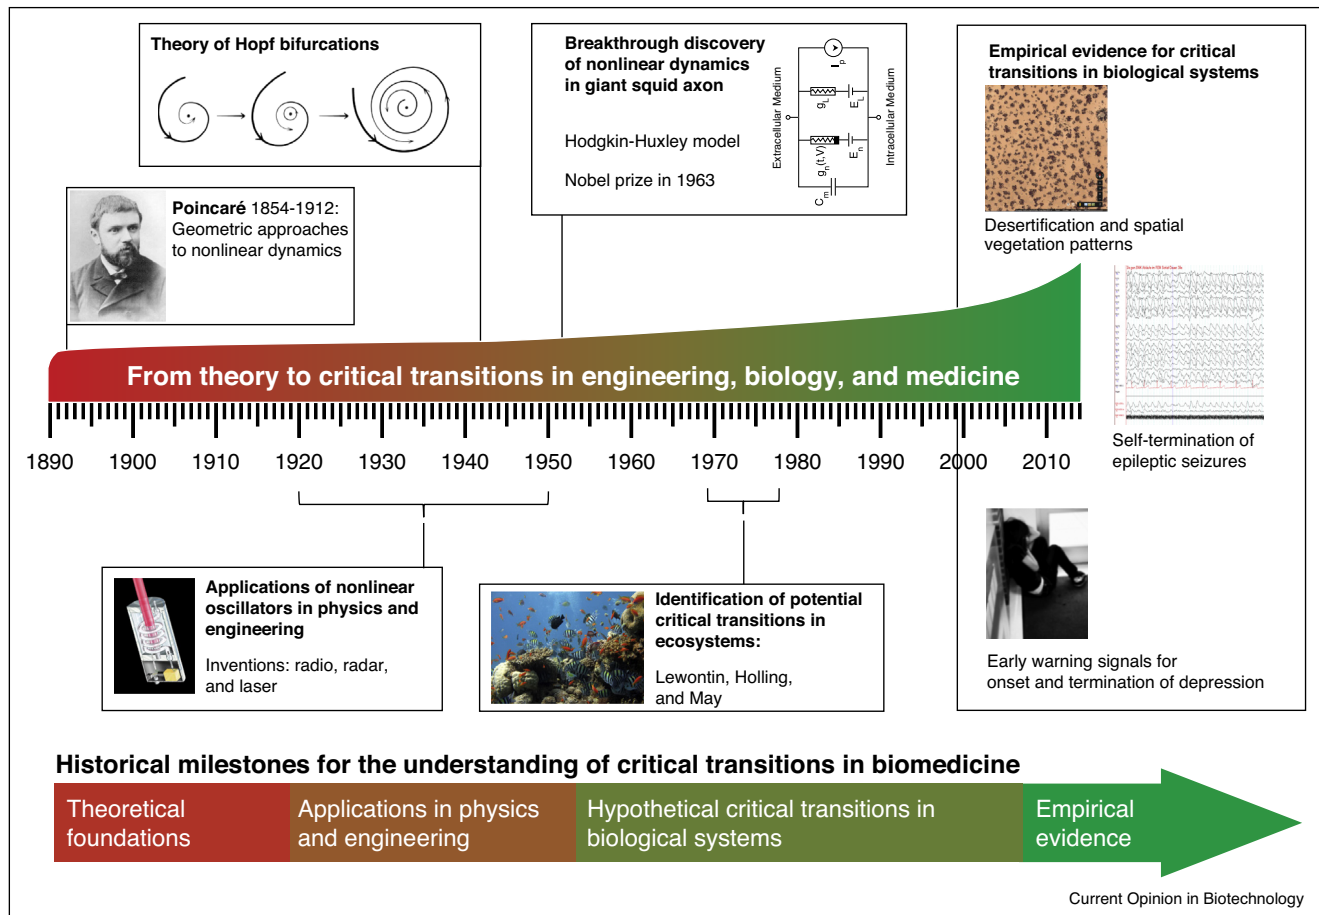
Theory of Hopf bifurcations

Poincaré 1854-1912: Geometric approaches to nonlinear dynamics

Breakthrough discovery of nonlinear dynamics in giant squid axon

Hodgkin-Huxley model

Nobel prize in 1963

Extracellular Medium

Intracellular Medium

$I_p$

$g_L$

$E_L$

$g_n(t,V)$

$E_n$

$C_m$

Empirical evidence for critical transitions in biological systems

Desertification and spatial vegetation patterns

Self-termination of epileptic seizures

Early warning signals for onset and termination of depression

From theory to critical transitions in engineering, biology, and medicine

1890 1900 1910 1920 1930 1940 1950 1960 1970 1980 1990 2000 2010

Applications of nonlinear oscillators in physics and engineering

Inventions: radio, radar, and laser

Identification of potential critical transitions in ecosystems:

Lewontin, Holling, and May

Historical milestones for the understanding of critical transitions in biomedicine

Theoretical foundations

Applications in physics and engineering

Hypothetical critical transitions in biological systems

Empirical evidence

Current Opinion in Biotechnology